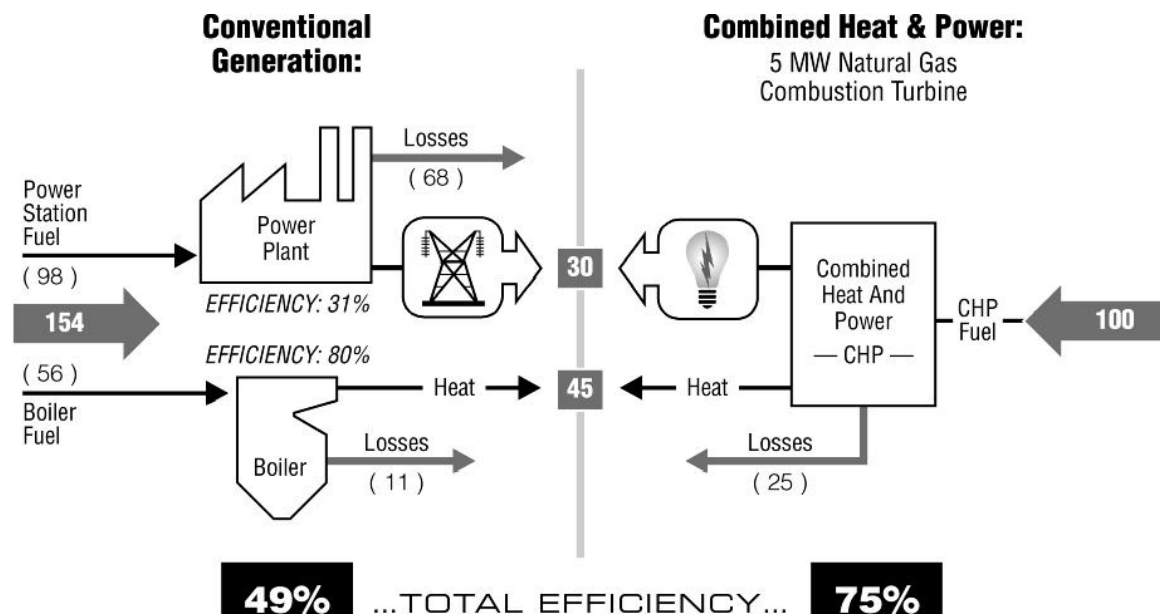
Conventional Generation:

Combined Heat & Power:
5 MW Natural Gas Combustion Turbine

Losses
( 68 )

Power Station Fuel
( 98 )

Power Plant

30

Combined Heat And Power
— CHP —

154

EFFICIENCY: 31%

CHP Fuel

100

EFFICIENCY: 80%

( 56 )
Boiler Fuel

Heat

45

Heat

Boiler

Losses
( 11 )

Losses
( 25 )

49%

...TOTAL EFFICIENCY...

75%